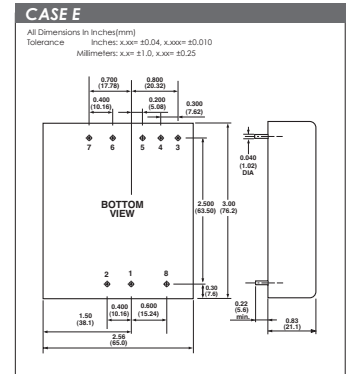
CASE E

All Dimensions In Inches(mm)
Tolerance Inches: x.xx= ±0.04, x.xxx= ±0.010
Millimeters: x.x= ±1.0, x.xx= ±0.25

0.700 (17.78)
0.800 (20.32)
0.400 (10.16)
0.200 (5.08)
0.300 (7.62)

7 6 5 4 3

0.040 (1.02) DIA

BOTTOM VIEW

2.500 (63.50)
3.00 (76.2)

2 1 8

0.30 (7.6)

0.400 (10.16)
0.600 (15.24)
1.50 (38.1)
0.22 (5.6) min.
2.56 (65.0)
0.83 (21.1)